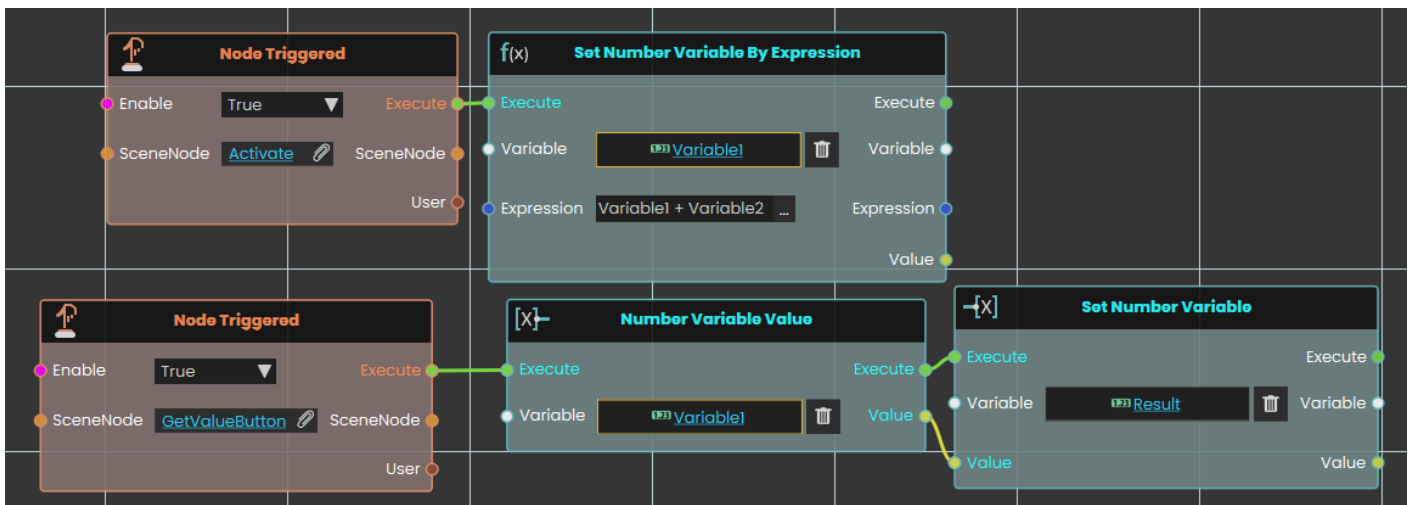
Node Triggered

Enable True Execute

SceneNode Activate SceneNode

User

f(x) Set Number Variable By Expression

Execute Execute

Variable 1.23 Variable1 Variable

Expression Variable1 + Variable2 ... Expression

Value

Node Triggered

Enable True Execute

SceneNode GetValueButton SceneNode

User

[X] Number Variable Value

Execute Execute

Variable 1.23 Variable1 Value

[X] Set Number Variable

Execute Execute

Variable 1.23 Result Variable

Value Value